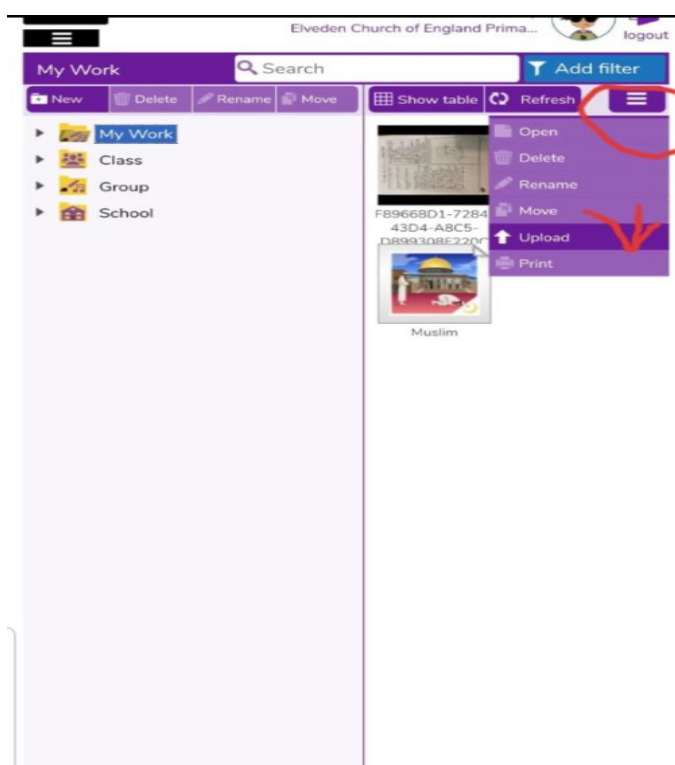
Elveden Church of England Prima...

logout

My Work

Search

Add filter

New

Delete

Rename

Move

Show table

Refresh

My Work

Class

Group

School

F89668D1-7284-43D4-A8C5-D89930 8E220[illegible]

Open

Delete

Rename

Move

Upload

Print

Muslim